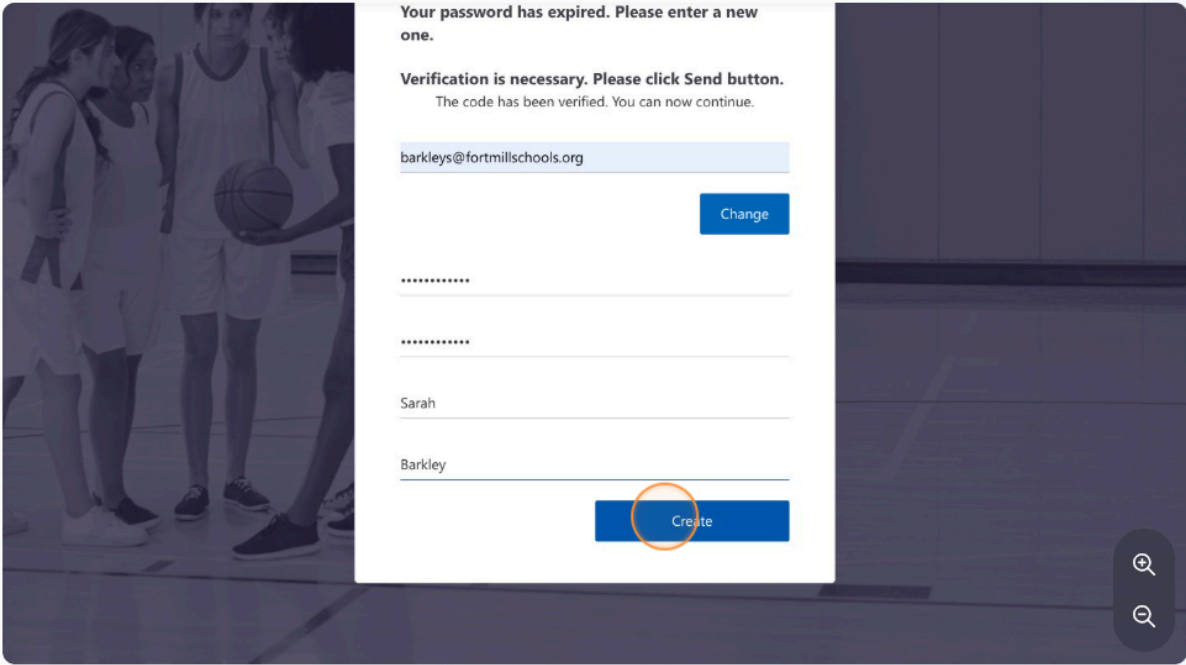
Your password has expired. Please enter a new one.

Verification is necessary. Please click Send button.

The code has been verified. You can now continue.

barkleys@fortmillschools.org

Change

••••••••••••

••••••••••••

Sarah

Barkley

Create